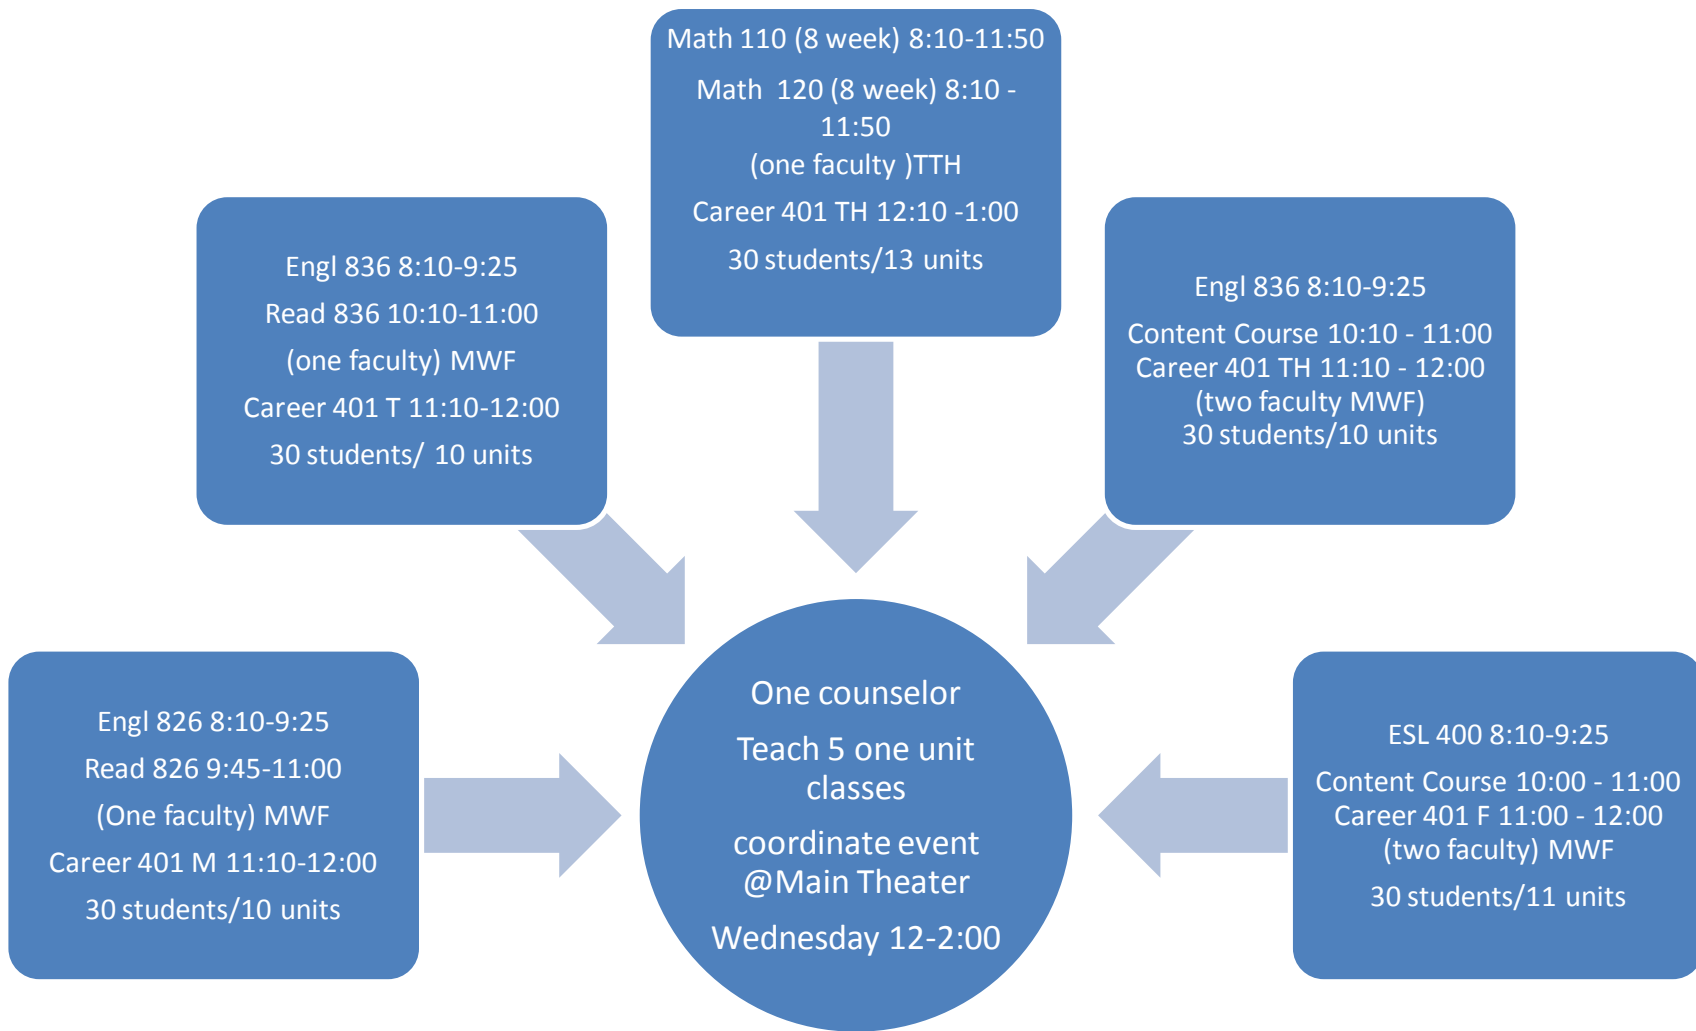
Math 110 (8 week) 8:10-11:50

Math 120 (8 week) 8:10 - 11:50

(one faculty )TTH

Career 401 TH 12:10 -1:00

30 students/13 units

Engl 836 8:10-9:25

Read 836 10:10-11:00

(one faculty) MWF

Career 401 T 11:10-12:00

30 students/ 10 units

Engl 836 8:10-9:25

Content Course 10:10 - 11:00
Career 401 TH 11:10 - 12:00
(two faculty MWF)
30 students/10 units

Engl 826 8:10-9:25

Read 826 9:45-11:00

(One faculty) MWF

Career 401 M 11:10-12:00

30 students/10 units

One counselor

Teach 5 one unit classes

coordinate event @Main Theater

Wednesday 12-2:00

ESL 400 8:10-9:25

Content Course 10:00 - 11:00
Career 401 F 11:00 - 12:00
(two faculty) MWF

30 students/11 units